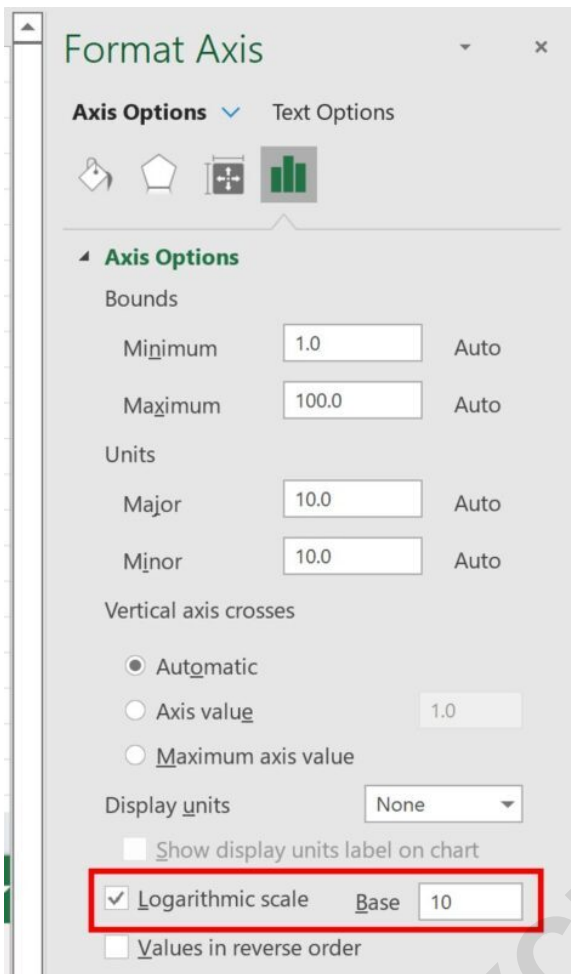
Format Axis

Axis Options Text Options

Axis Options

Bounds

Minimum 1.0 Auto

Maximum 100.0 Auto

Units

Major 10.0 Auto

Minor 10.0 Auto

Vertical axis crosses

Automatic

Axis value 1.0

Maximum axis value

Display units None

Show display units label on chart

Logarithmic scale Base 10

Values in reverse order